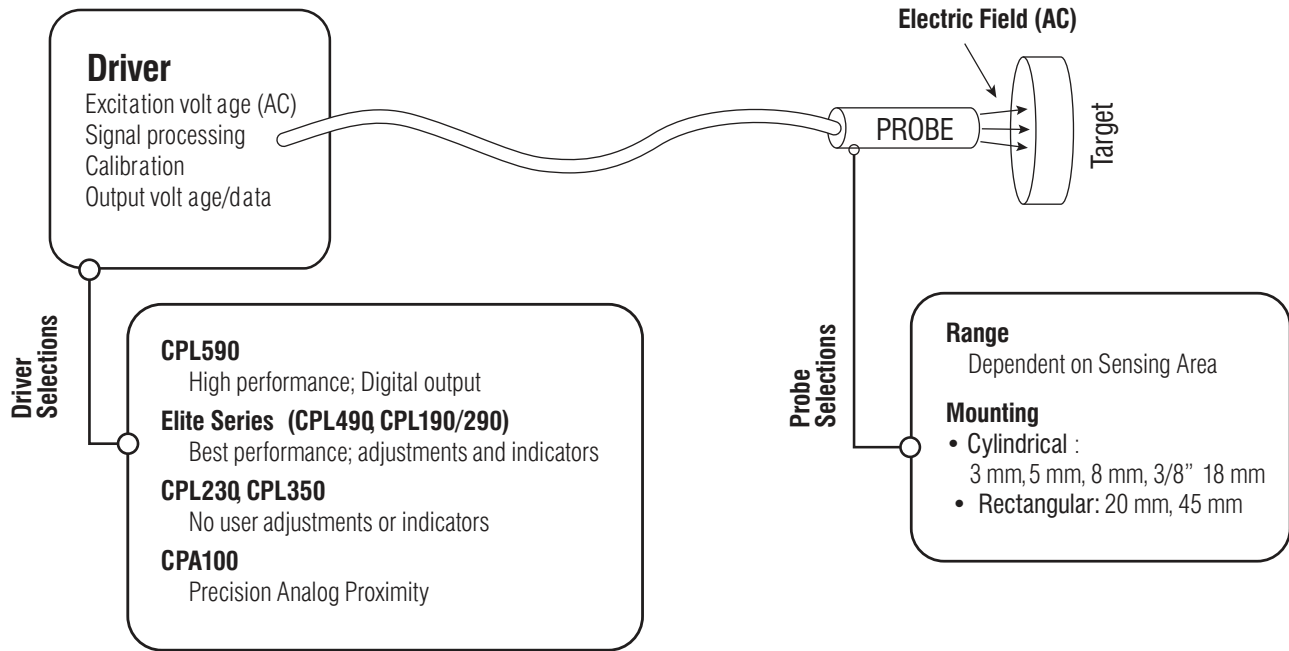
Driver
Excitation volt age (AC)
Signal processing
Calibration
Output volt age/data

Electric Field (AC)

PROBE

Target

Driver Selections

CPL590
High performance; Digital output
Elite Series (CPL490, CPL190/290)
Best performance; adjustments and indicators
CPL230, CPL350
No user adjustments or indicators
CPA100
Precision Analog Proximity

Probe Selections

Range
Dependent on Sensing Area
Mounting
• Cylindrical :
3 mm, 5 mm, 8 mm, 3/8" 18 mm
• Rectangular: 20 mm, 45 mm